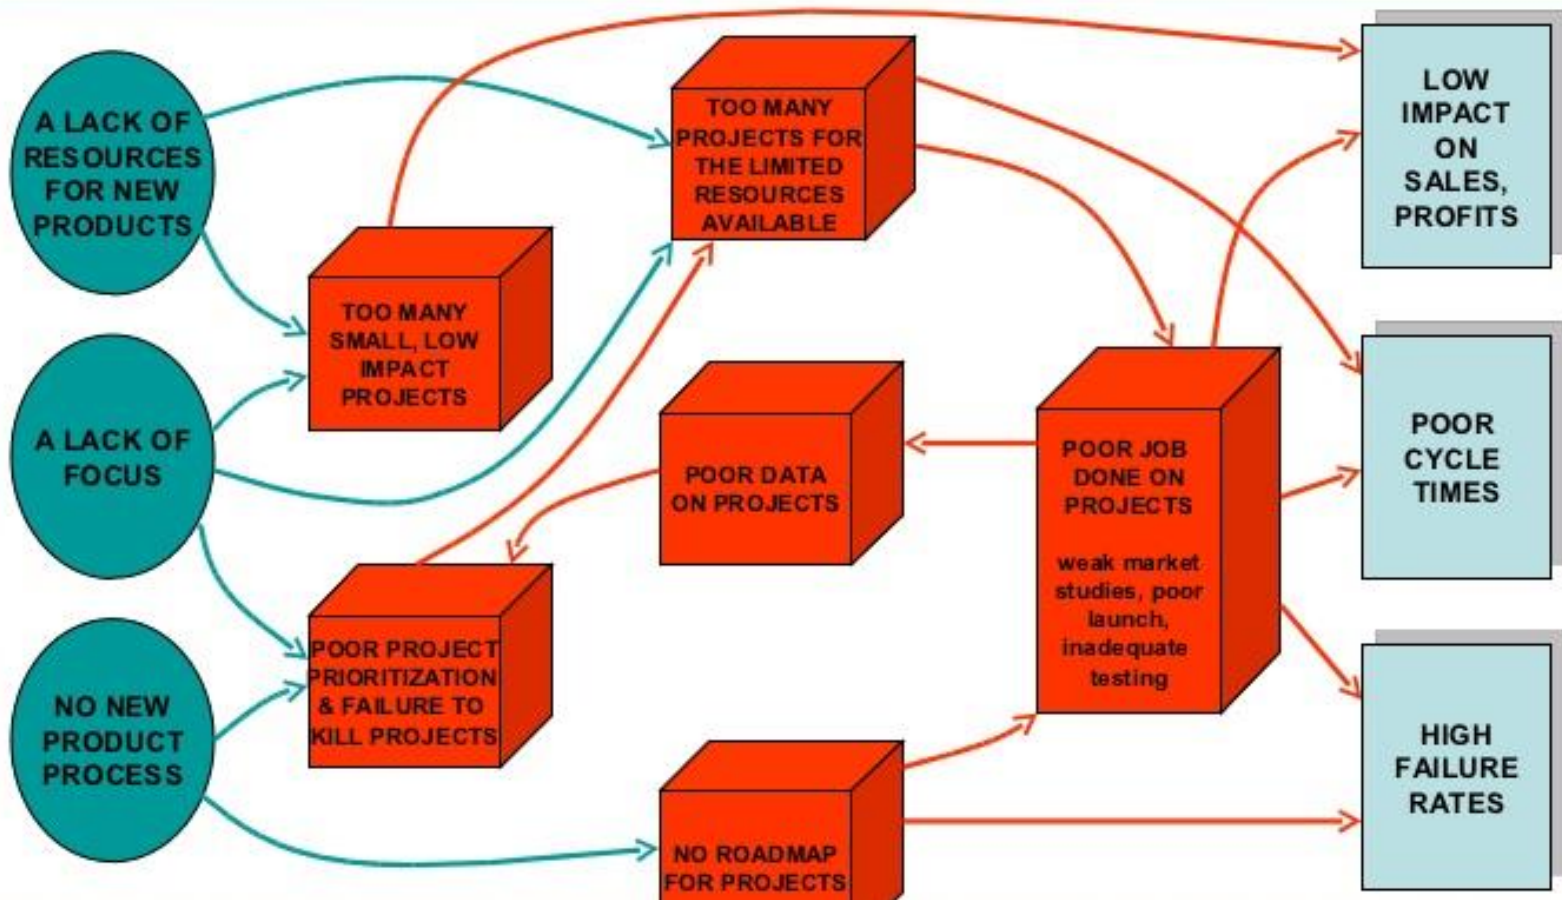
A LACK OF RESOURCES FOR NEW PRODUCTS

A LACK OF FOCUS

NO NEW PRODUCT PROCESS

TOO MANY SMALL, LOW IMPACT PROJECTS

POOR PROJECT PRIORITIZATION & FAILURE TO KILL PROJECTS

TOO MANY PROJECTS FOR THE LIMITED RESOURCES AVAILABLE

POOR DATA ON PROJECTS

NO ROADMAP FOR PROJECTS

POOR JOB DONE ON PROJECTS

weak market studies, poor launch, inadequate testing

LOW IMPACT ON SALES, PROFITS

POOR CYCLE TIMES

HIGH FAILURE RATES